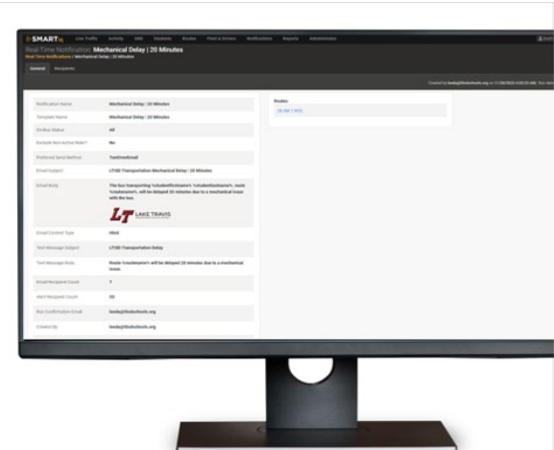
SMART Live Traffic Activity SMS Students Routes Fleet & Drivers Notifications Reports Administration

Real Time Notification: Mechanical Delay | 20 Minutes

Real Time Notifications / Mechanical Delay | 20 Minutes

General Recipients

Created by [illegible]

| | |
|---|---|
| Notification Name | Mechanical Delay \| 20 Minutes |
| Template Name | Mechanical Delay \| 20 Minutes |
| On Bus Status | All |
| Exclude Non-Active Rider? | No |
| Preferred Send Method | Text/Email |
| Email Subject | LTISD Transportation Mechanical Delay \| 20 Minutes |
| Email Body | The bus transporting %studentfirstname% %studentlastname%, route %routename%, will be delayed 20 minutes due to a mechanical issue with the bus. LT LAKE TRAVIS |
| Email Content Type | Html |
| Text Message Subject | LTISD Transportation Delay |
| Text Message Body | Route %routename% will be delayed 20 minutes due to a mechanical issue. |
| Email Recipient Count | 7 |
| Alert Recipient Count | 33 |
| Bus Confirmation Email | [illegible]@ltisdschools.org |
| Created By | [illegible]@ltisdschools.org |

Routes

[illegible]